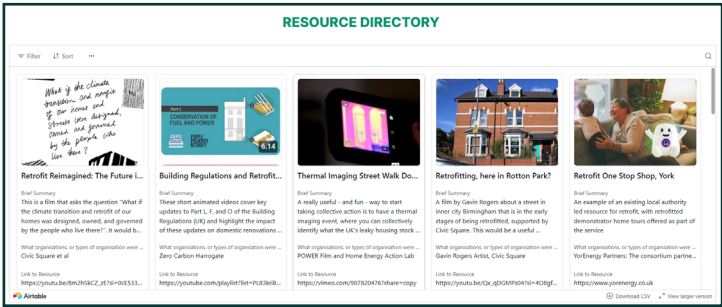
RESOURCE DIRECTORY

Filter Sort ···

What if the climate transition and energy retrofit of our homes and streets were designed, owned and governed by the people who live there?

Retrofit Reimagined: The Future i...
Brief Summary
This is a film that asks the question "What if the climate transition and retrofit of our homes are designed, owned, and governed by the people who live there?". It would b...
What organisations, or types of organisation were ...
Civic Square et al
Link to Resource
https://youtu.be/8m2NSkCZ_zE?si=0cE533...

Part L
CONSERVATION OF FUEL AND POWER
6:14

Building Regulations and Retrofit...
Brief Summary
These short animated videos cover key updates to Part L, F, and O of the Building Regulations (UK) and highlight the impact of these updates on domestic renovations ...
What organisations, or types of organisation were ...
Zero Carbon Harrogate
Link to Resource
https://youtube.com/playlist?list=PL83kelB...

Thermal Imaging Street Walk Do...
Brief Summary
A really useful - and fun - way to start taking collective action is to have a thermal imaging event, where you can collectively identify what the UK's leaky housing stock ...
What organisations, or types of organisation were ...
POWER Film and Home Energy Action Lab
Link to Resource
https://vimeo.com/907820476?share=copy

Retrofitting, here in Rotton Park?
Brief Summary
A film by Gavin Rogers about a street in inner city Birmingham that is in the early stages of being retrofitted, supported by Civic Square. This would be a useful ...
What organisations, or types of organisation were ...
Gavin Rogers Artist, Civic Square
Link to Resource
https://youtu.be/Qx_qDGMPx04?si=4O8gf...

Retrofit One Stop Shop, York
Brief Summary
An example of an existing local authority led resource for retrofit, with retrofitted demonstrator home tours offered as part of the service
What organisations, or types of organisation were ...
YorEnergy Partners: The consortium partne...
Link to Resource
https://www.yorenergy.co.uk

Airtable
Download CSV
View larger version